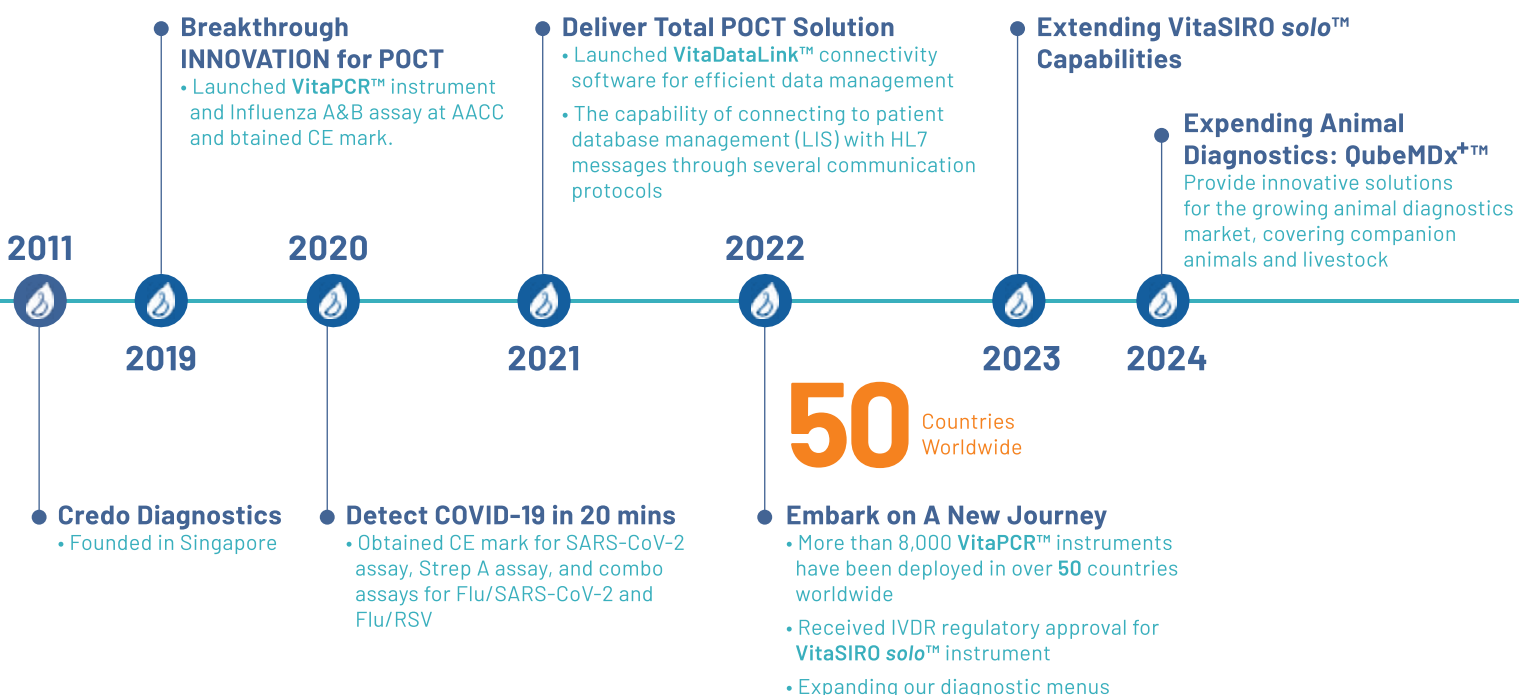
Breakthrough INNOVATION for POCT
• Launched VitaPCR™ instrument and Influenza A&B assay at AACC and btained CE mark.

Deliver Total POCT Solution
• Launched VitaDataLink™ connectivity software for efficient data management
• The capability of connecting to patient database management (LIS) with HL7 messages through several communication protocols

Extending VitaSIRO solo™ Capabilities

Expending Animal Diagnostics: QubeMDx+™
Provide innovative solutions for the growing animal diagnostics market, covering companion animals and livestock

2011

2019

2020

2021

2022

2023

2024

50 Countries Worldwide

Credo Diagnostics
• Founded in Singapore

Detect COVID-19 in 20 mins
• Obtained CE mark for SARS-CoV-2 assay, Strep A assay, and combo assays for Flu/SARS-CoV-2 and Flu/RSV

Embark on A New Journey
• More than 8,000 VitaPCR™ instruments have been deployed in over 50 countries worldwide
• Received IVDR regulatory approval for VitaSIRO solo™ instrument
• Expanding our diagnostic menus